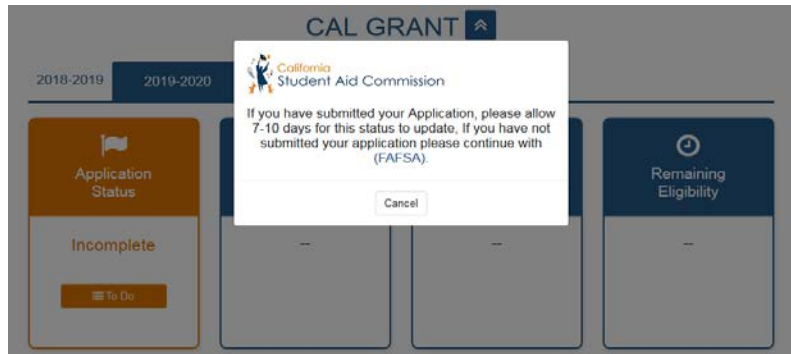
CAL GRANT

2018-2019

2019-2020

Application Status

Incomplete

To Do

--

--

Remaining Eligibility

--

California
Student Aid Commission

If you have submitted your Application, please allow 7-10 days for this status to update, If you have not submitted your application please continue with (FAFSA).

Cancel